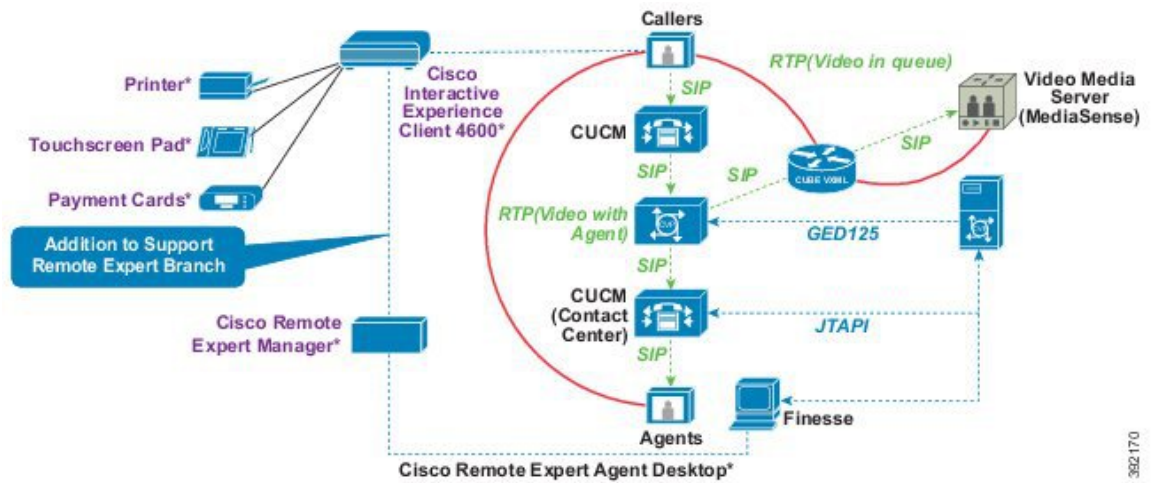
Printer*

Touchscreen Pad*

Payment Cards*

Addition to Support Remote Expert Branch

Cisco Remote Expert Manager*

Cisco Interactive Experience Client 4600*

Callers

SIP

CUCM

SIP

RTP(Video with Agent)

SIP

CUCM (Contact Center)

SIP

Agents

RTP(Video in queue)

SIP

CUBE VXML

SIP

Video Media Server (MediaSense)

GED125

JTAPI

Finesse

Cisco Remote Expert Agent Desktop*

392170